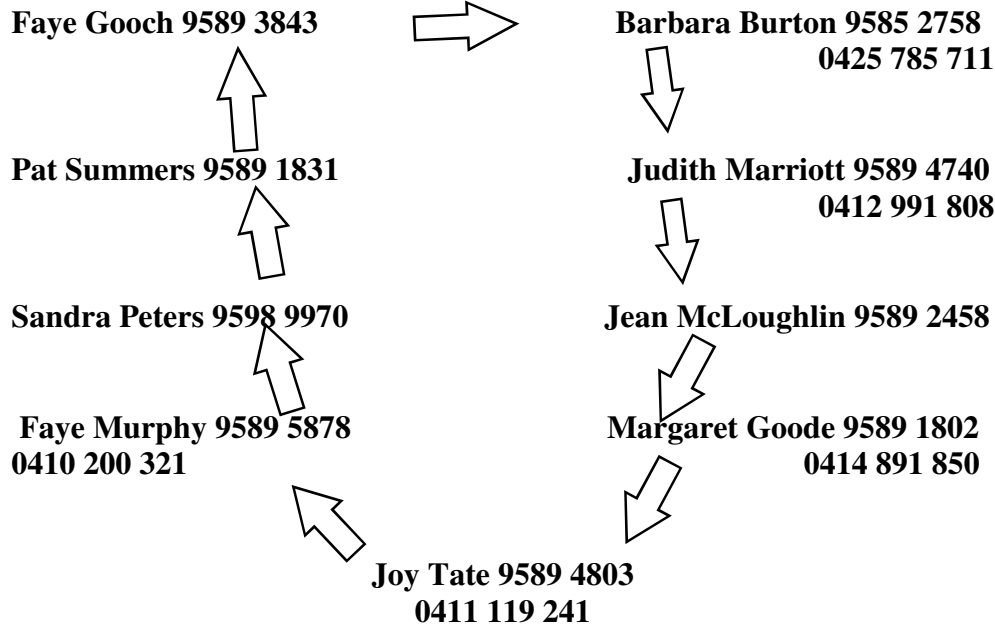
Faye Gooch 9589 3843

Barbara Burton 9585 2758
0425 785 711

Pat Summers 9589 1831

Judith Marriott 9589 4740
0412 991 808

Sandra Peters 9598 9970

Jean McLoughlin 9589 2458

Faye Murphy 9589 5878
0410 200 321

Margaret Goode 9589 1802
0414 891 850

Joy Tate 9589 4803
0411 119 241